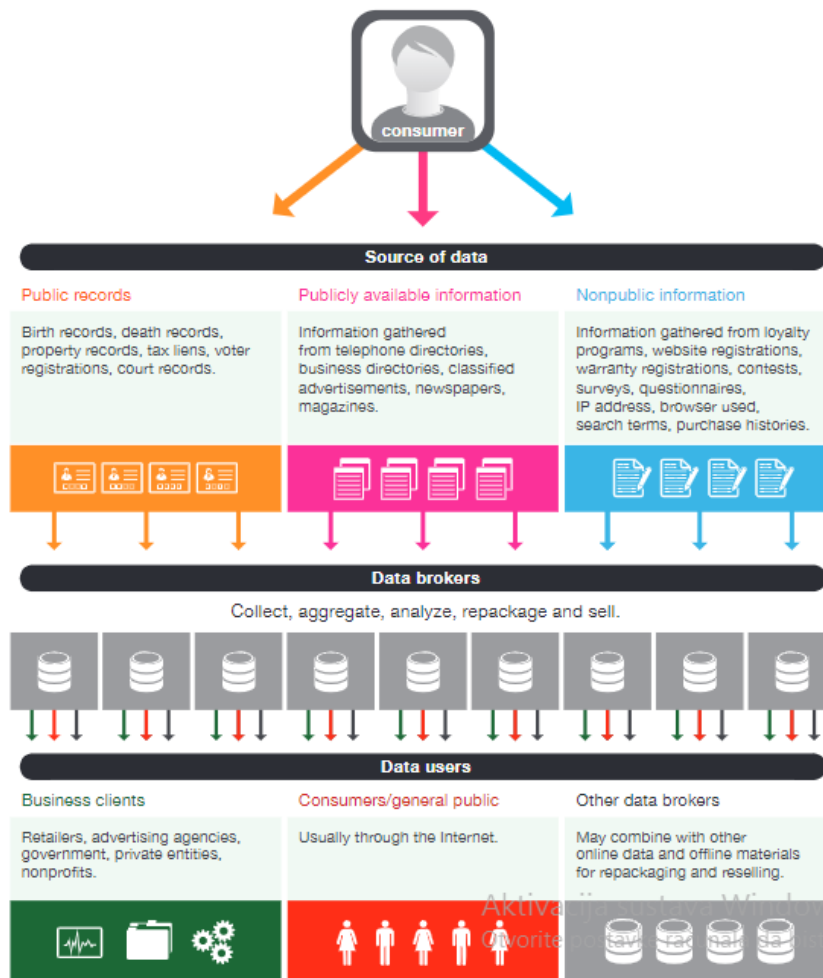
consumer

Source of data

Public records

Birth records, death records, property records, tax liens, voter registrations, court records.

Publicly available information

Information gathered from telephone directories, business directories, classified advertisements, newspapers, magazines.

Nonpublic information

Information gathered from loyalty programs, website registrations, warranty registrations, contests, surveys, questionnaires, IP address, browser used, search terms, purchase histories.

Data brokers

Collect, aggregate, analyze, repackage and sell.

Data users

Business clients

Retailers, advertising agencies, government, private entities, nonprofits.

Consumers/general public

Usually through the Internet.

Other data brokers

May combine with other online data and offline materials for repackaging and reselling.

Aktiva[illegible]ija sustava Windo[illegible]
Otvorite postavke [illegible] računala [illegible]